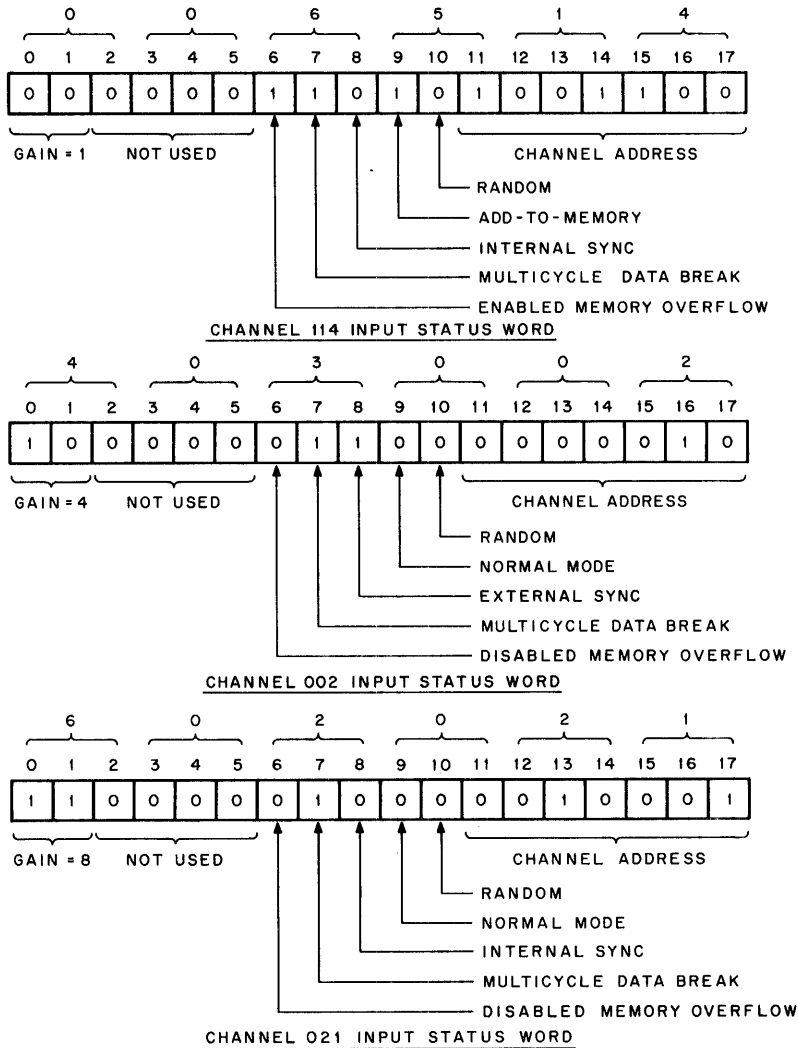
0 0 6 5 1 4

0 1 2 3 4 5 6 7 8 9 10 11 12 13 14 15 16 17

| 0 | 0 | 0 | 0 | 0 | 0 | 1 | 1 | 0 | 1 | 0 | 1 | 0 | 0 | 1 | 1 | 0 | 0 |
|---|---|---|---|---|---|---|---|---|---|---|---|---|---|---|---|---|---|

GAIN = 1 NOT USED CHANNEL ADDRESS

RANDOM

ADD-TO-MEMORY

INTERNAL SYNC

MULTICYCLE DATA BREAK

ENABLED MEMORY OVERFLOW

CHANNEL 114 INPUT STATUS WORD

4 0 3 0 0 2

0 1 2 3 4 5 6 7 8 9 10 11 12 13 14 15 16 17

| 1 | 0 | 0 | 0 | 0 | 0 | 0 | 1 | 1 | 0 | 0 | 0 | 0 | 0 | 0 | 0 | 1 | 0 |
|---|---|---|---|---|---|---|---|---|---|---|---|---|---|---|---|---|---|

GAIN = 4 NOT USED CHANNEL ADDRESS

RANDOM

NORMAL MODE

EXTERNAL SYNC

MULTICYCLE DATA BREAK

DISABLED MEMORY OVERFLOW

CHANNEL 002 INPUT STATUS WORD

6 0 2 0 2 1

0 1 2 3 4 5 6 7 8 9 10 11 12 13 14 15 16 17

| 1 | 1 | 0 | 0 | 0 | 0 | 0 | 1 | 0 | 0 | 0 | 0 | 0 | 1 | 0 | 0 | 0 | 1 |
|---|---|---|---|---|---|---|---|---|---|---|---|---|---|---|---|---|---|

GAIN = 8 NOT USED CHANNEL ADDRESS

RANDOM

NORMAL MODE

INTERNAL SYNC

MULTICYCLE DATA BREAK

DISABLED MEMORY OVERFLOW

CHANNEL 021 INPUT STATUS WORD